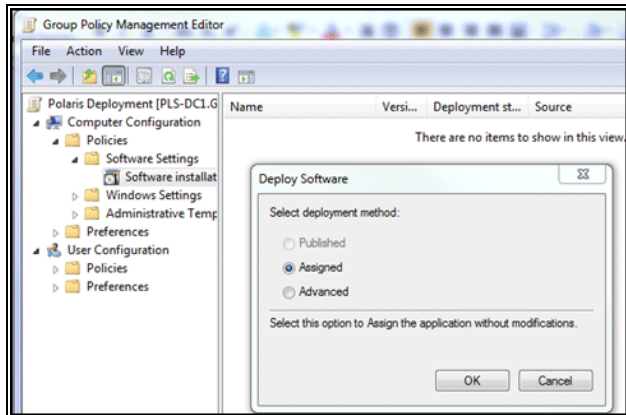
Group Policy Management Editor

File Action View Help

Polaris Deployment [PLS-DC1.G
Computer Configuration
Policies
Software Settings
Software installat
Windows Settings
Administrative Temp
Preferences
User Configuration
Policies
Preferences

| Name | Versi... | Deployment st... | Source |
|---|---|---|---|

There are no items to show in this view.

Deploy Software

Select deployment method:

Published
Assigned
Advanced

Select this option to Assign the application without modifications.

OK
Cancel